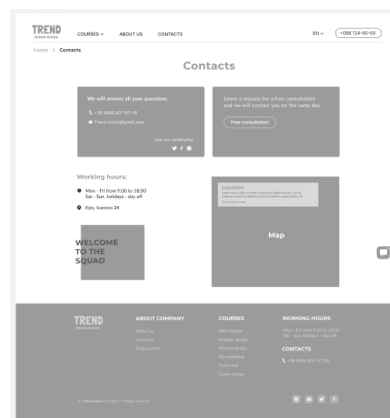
TREND
DESIGN SCHOOL

COURSES ∨ ABOUT US CONTACTS

EN ∨ +098 124-90-65

Home > Contacts

Contacts

We will answer all your questions

+38 (068) 657-67-09

Trendschool@gmail.com

Join our community:

Leave a request for a free consultation and we will contact you on the same day

Free consultation

Working hours:

Mon - Fri from 9:00 to 18:00
Sat - Sun, holidays - day off

Kyiv, Ivanova 34

WELCOME TO THE SQUAD

Location
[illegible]

Map

TREND
DESIGN SCHOOL

ABOUT COMPANY
About us
Contacts
Employment

COURSES
Web design
Graphic design
Motion design
3D modeling
Food art
Game design

WORKING HOURS
Mon - Fri from 9:00 to 18:00
Sat - Sun, holidays - day off

CONTACTS
+38 (068) 657-67-09

© TrendSchool 2022. All rights reserved.